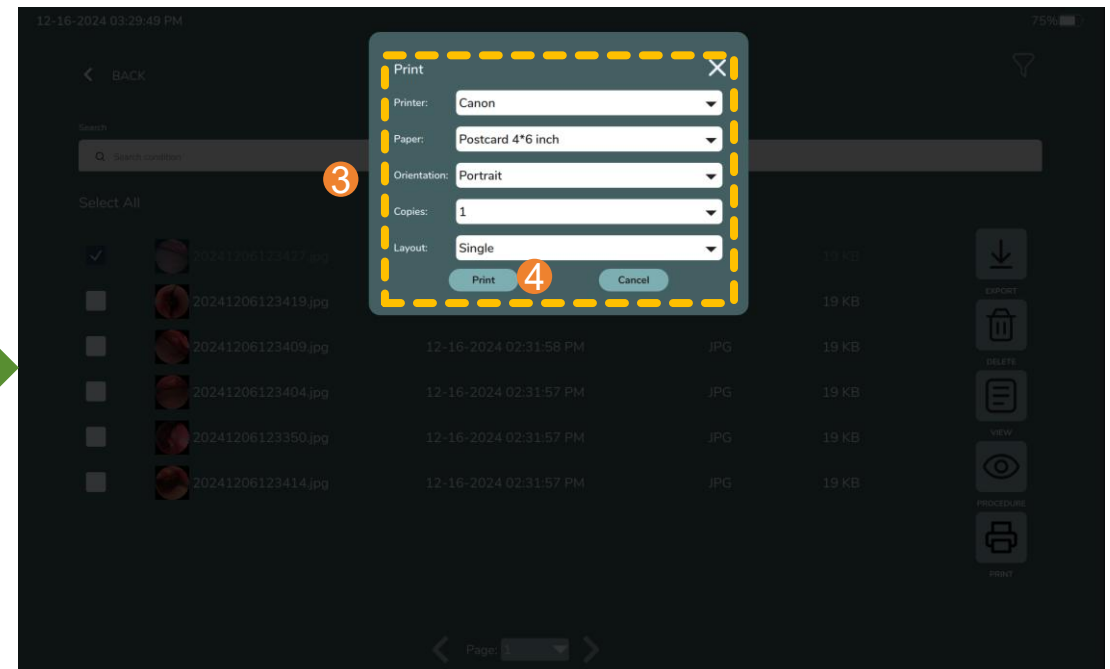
12-16-2024 03:29:49 PM

75%

BACK

Search

Search condition

Select All

20241206123427.jpg

20241206123419.jpg

20241206123409.jpg 12-16-2024 02:31:58 PM JPG 19 KB

20241206123404.jpg 12-16-2024 02:31:57 PM JPG 19 KB

20241206123350.jpg 12-16-2024 02:31:57 PM JPG 19 KB

20241206123414.jpg 12-16-2024 02:31:57 PM JPG 19 KB

19 KB

19 KB

Print

Printer: Canon

Paper: Postcard 4*6 inch

Orientation: Portrait

Copies: 1

Layout: Single

Print

Cancel

3

4

EXPORT

DELETE

VIEW

PROCEDURE

PRINT

Page: 1